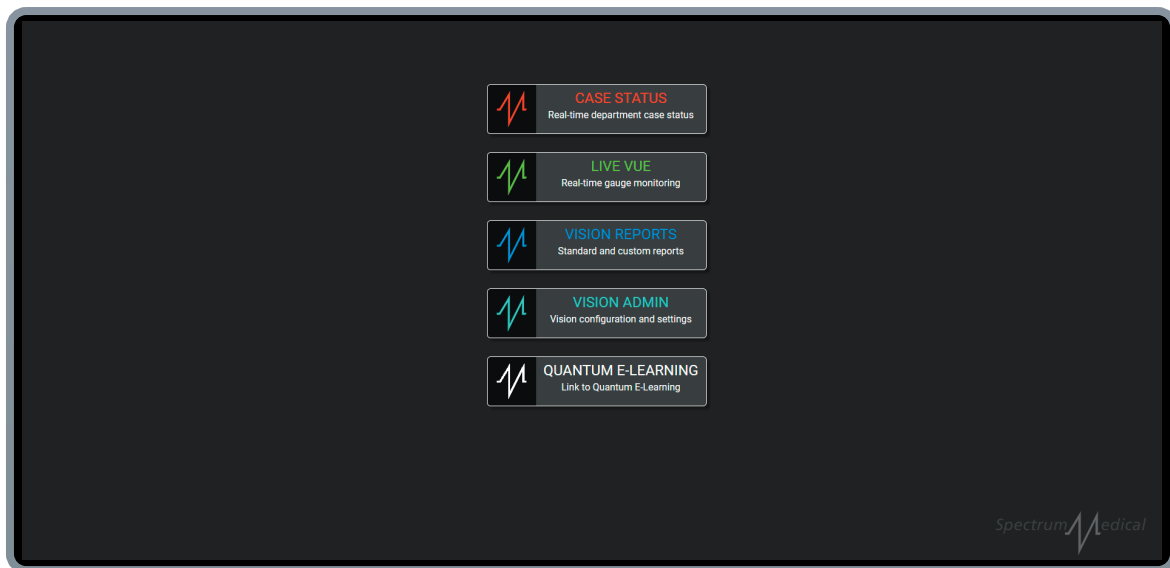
CASE STATUS
Real-time department case status

LIVE VUE
Real-time gauge monitoring

VISION REPORTS
Standard and custom reports

VISION ADMIN
Vision configuration and settings

QUANTUM E-LEARNING
Link to Quantum E-Learning

Spectrum Medical